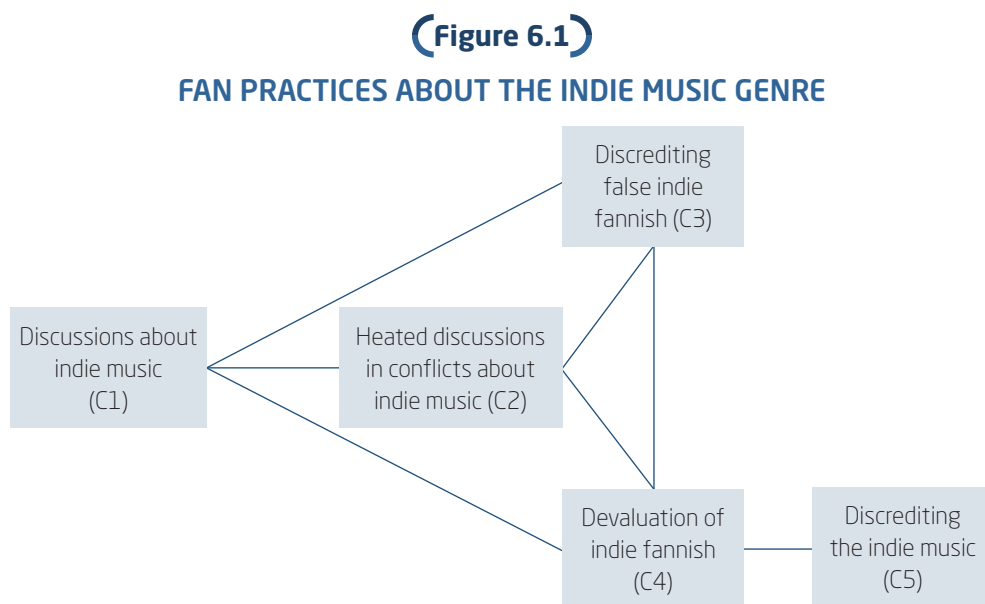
Figure 6.1

FAN PRACTICES ABOUT THE INDIE MUSIC GENRE

Discrediting false indie fannish (C3)

Discussions about indie music (C1)

Heated discussions in conflicts about indie music (C2)

Devaluation of indie fannish (C4)

Discrediting the indie music (C5)